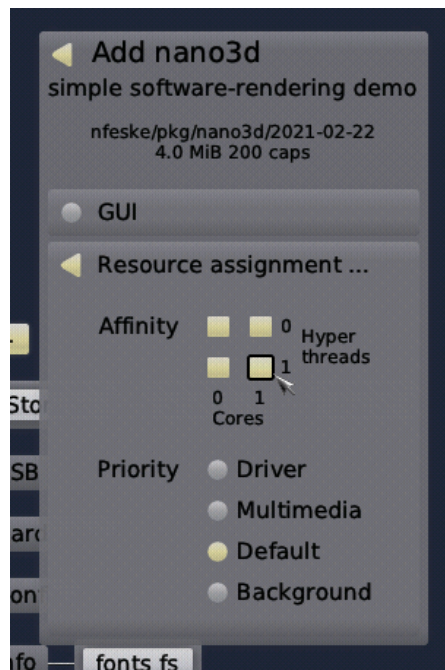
Add nano3d
simple software-rendering demo

nfeske/pkg/nano3d/2021-02-22
4.0 MiB 200 caps

GUI

Resource assignment ...

Affinity

0 Hyper threads
1

0 1
Cores

Priority
Driver
Multimedia
Default
Background

Sto
SB
ar
on
fo
fonts fs